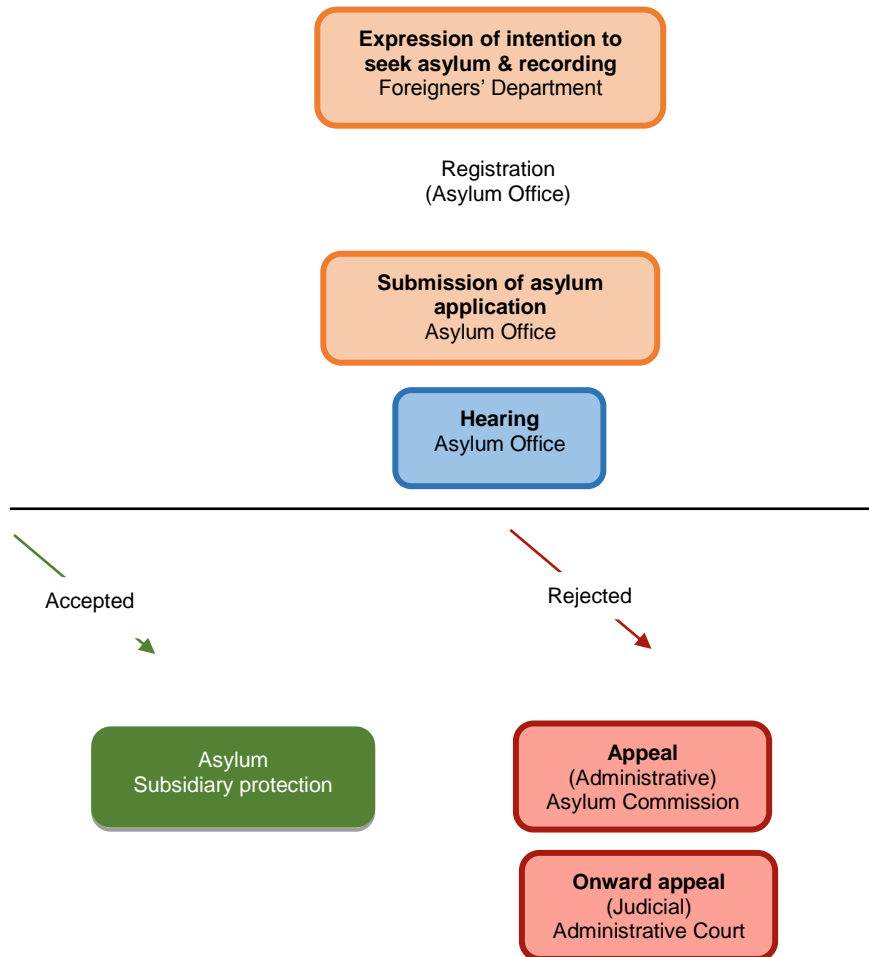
**Expression of intention to seek asylum & recording**
Foreigners' Department

Registration
(Asylum Office)

**Submission of asylum application**
Asylum Office

**Hearing**
Asylum Office

Accepted

Rejected

Asylum
Subsidiary protection

**Appeal**
(Administrative)
Asylum Commission

**Onward appeal**
(Judicial)
Administrative Court